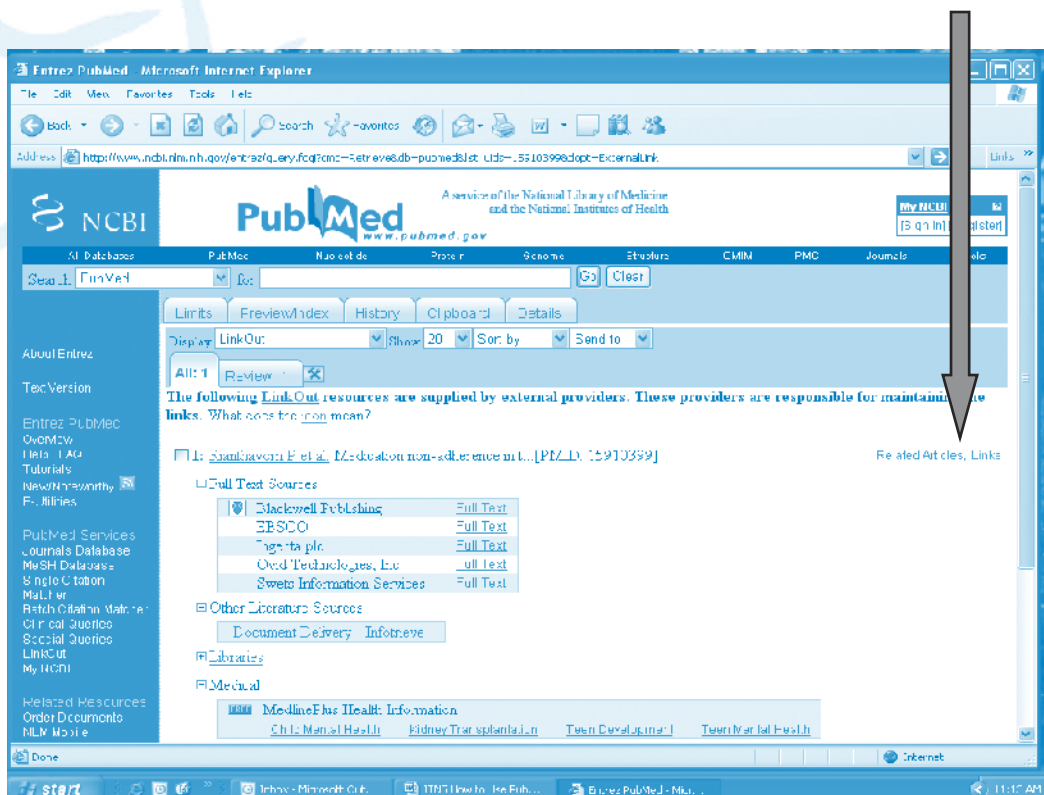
Entrez PubMed - Microsoft Internet Explorer

File Edit View Favorites Tools Help

Back Search Favorites

Address http://www.ncbi.nlm.nih.gov/entrez/query.fcgi?cmd=Retrieve&db=pubmed&list_uids=15910399&dopt=ExternalLink

Links

NCBI

PubMed www.pubmed.gov

A service of the National Library of Medicine and the National Institutes of Health

My NCBI
[Sign In] [Register]

All Databases PubMed Nucleotide Protein Genome Structure OMIM PMC Journals Books

Search PubMed for Go Clear

Limits Preview/Index History Clipboard Details

Display LinkOut Show 20 Sort by Send to

All: 1 Review: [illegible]

The following LinkOut resources are supplied by external providers. These providers are responsible for maintaining the links. What does the icon mean?

About Entrez

Text Version

Entrez PubMed
Overview
Help | FAQ
Tutorials
New/Noteworthy
E-Utilities

PubMed Services
Journals Database
MeSH Database
Single Citation Matcher
Batch Citation Matcher
Clinical Queries
Special Queries
LinkOut
My NCBI

Related Resources
Order Documents
NLM Mobile

1: Shemesh E, et al. Medication non-adherence in t... [PMID: 15910399]

Related Articles, Links

Full Text Sources

| | |
|---|---|
| Blackwell Publishing | Full Text |
| EBSCO | Full Text |
| Ingenta plc | Full Text |
| Ovid Technologies, Inc | Full Text |
| Swets Information Services | Full Text |

Other Literature Sources

Document Delivery Infotrieve

Libraries

Medical

MedlinePlus Health Information

Child Mental Health Kidney Transplantation Teen Development Teen Mental Health

Done

Internet

start Inbox - Microsoft Out... ITNG How to Use Pub... Entrez PubMed - Micr... 11:17 AM